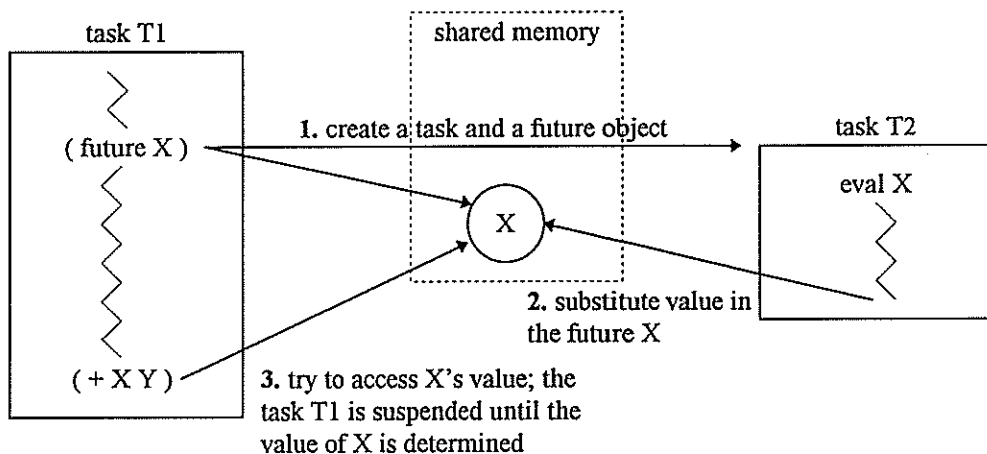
task T1

shared memory

( future X )

1. create a task and a future object

task T2

X

eval X

2. substitute value in the future X

( + X Y )

3. try to access X's value; the task T1 is suspended until the value of X is determined